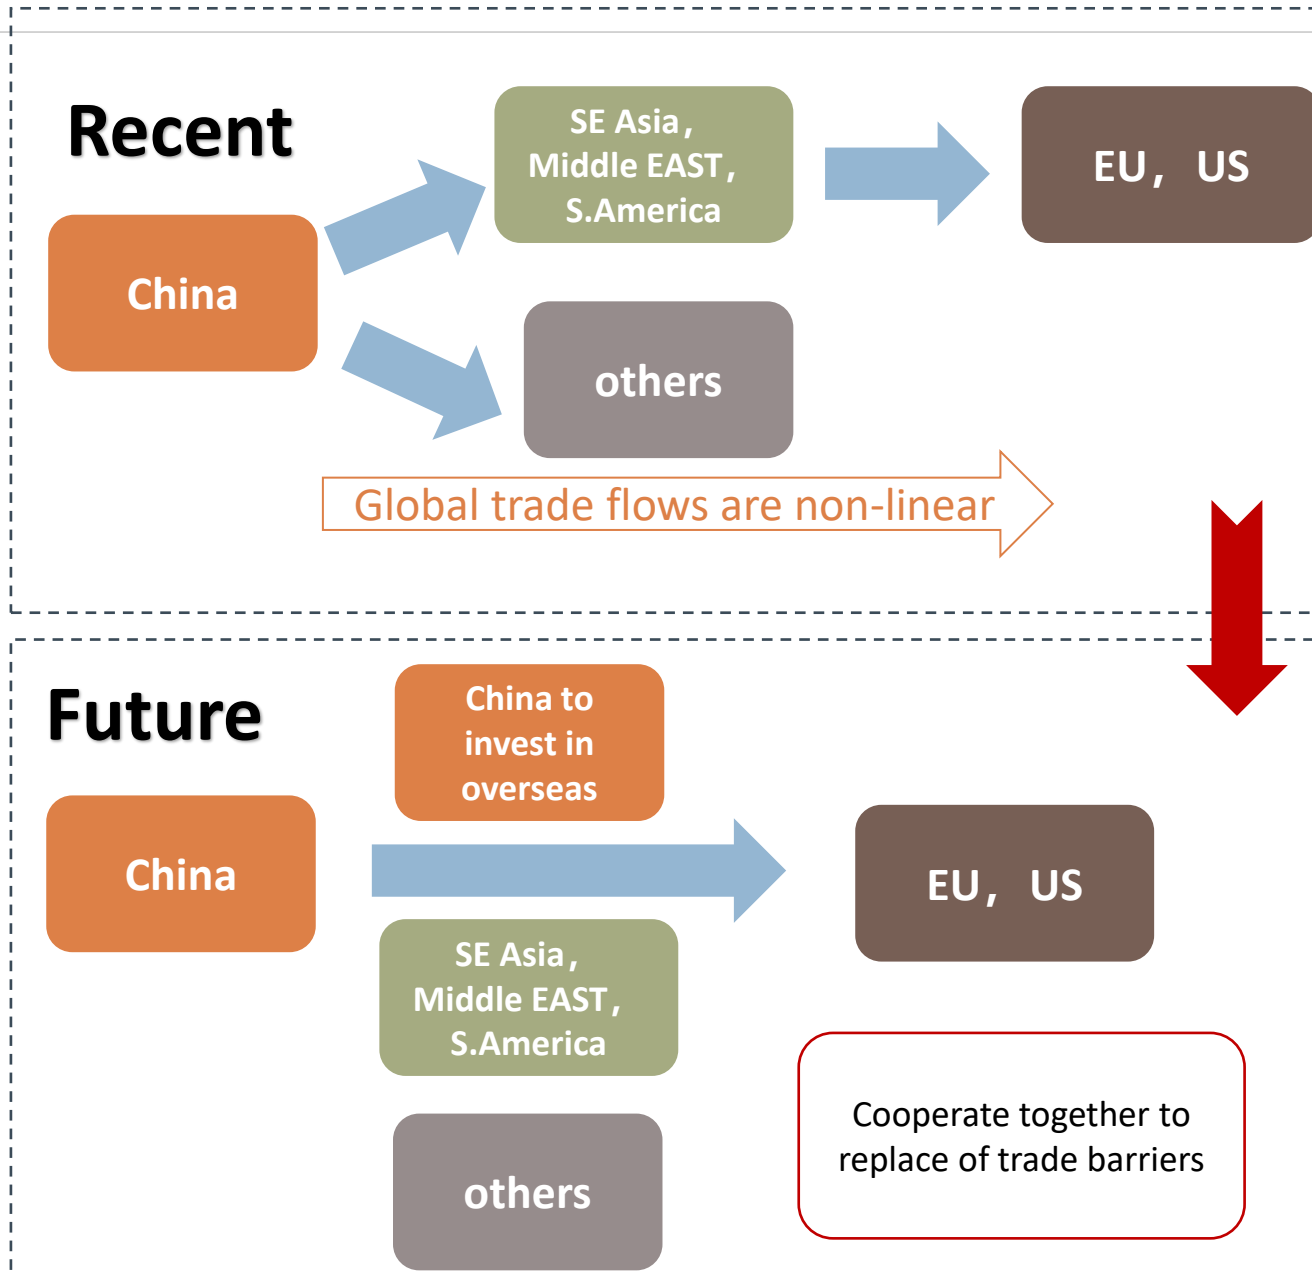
Recent

China

SE Asia,
Middle EAST,
S.America

EU， US

others

Global trade flows are non-linear

Future

China to invest in overseas

China

EU， US

SE Asia,
Middle EAST,
S.America

others

Cooperate together to replace of trade barriers